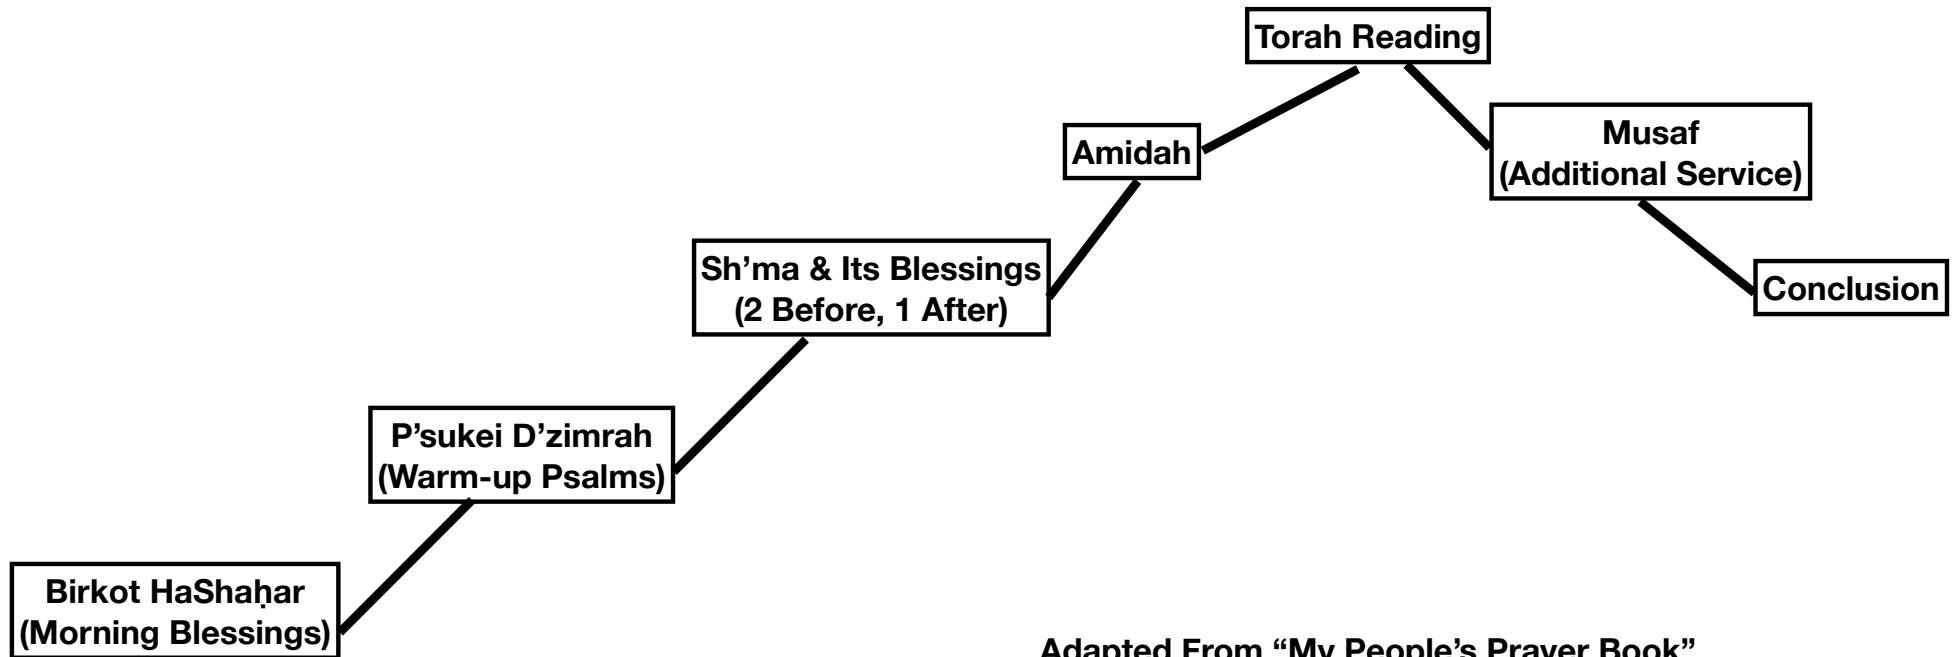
Torah Reading

Amidah

Musaf
(Additional Service)

Sh’ma & Its Blessings
(2 Before, 1 After)

Conclusion

P’sukei D’zimrah
(Warm-up Psalms)

Birkot HaShaḥar
(Morning Blessings)

Adapted From “My People’s Prayer Book”